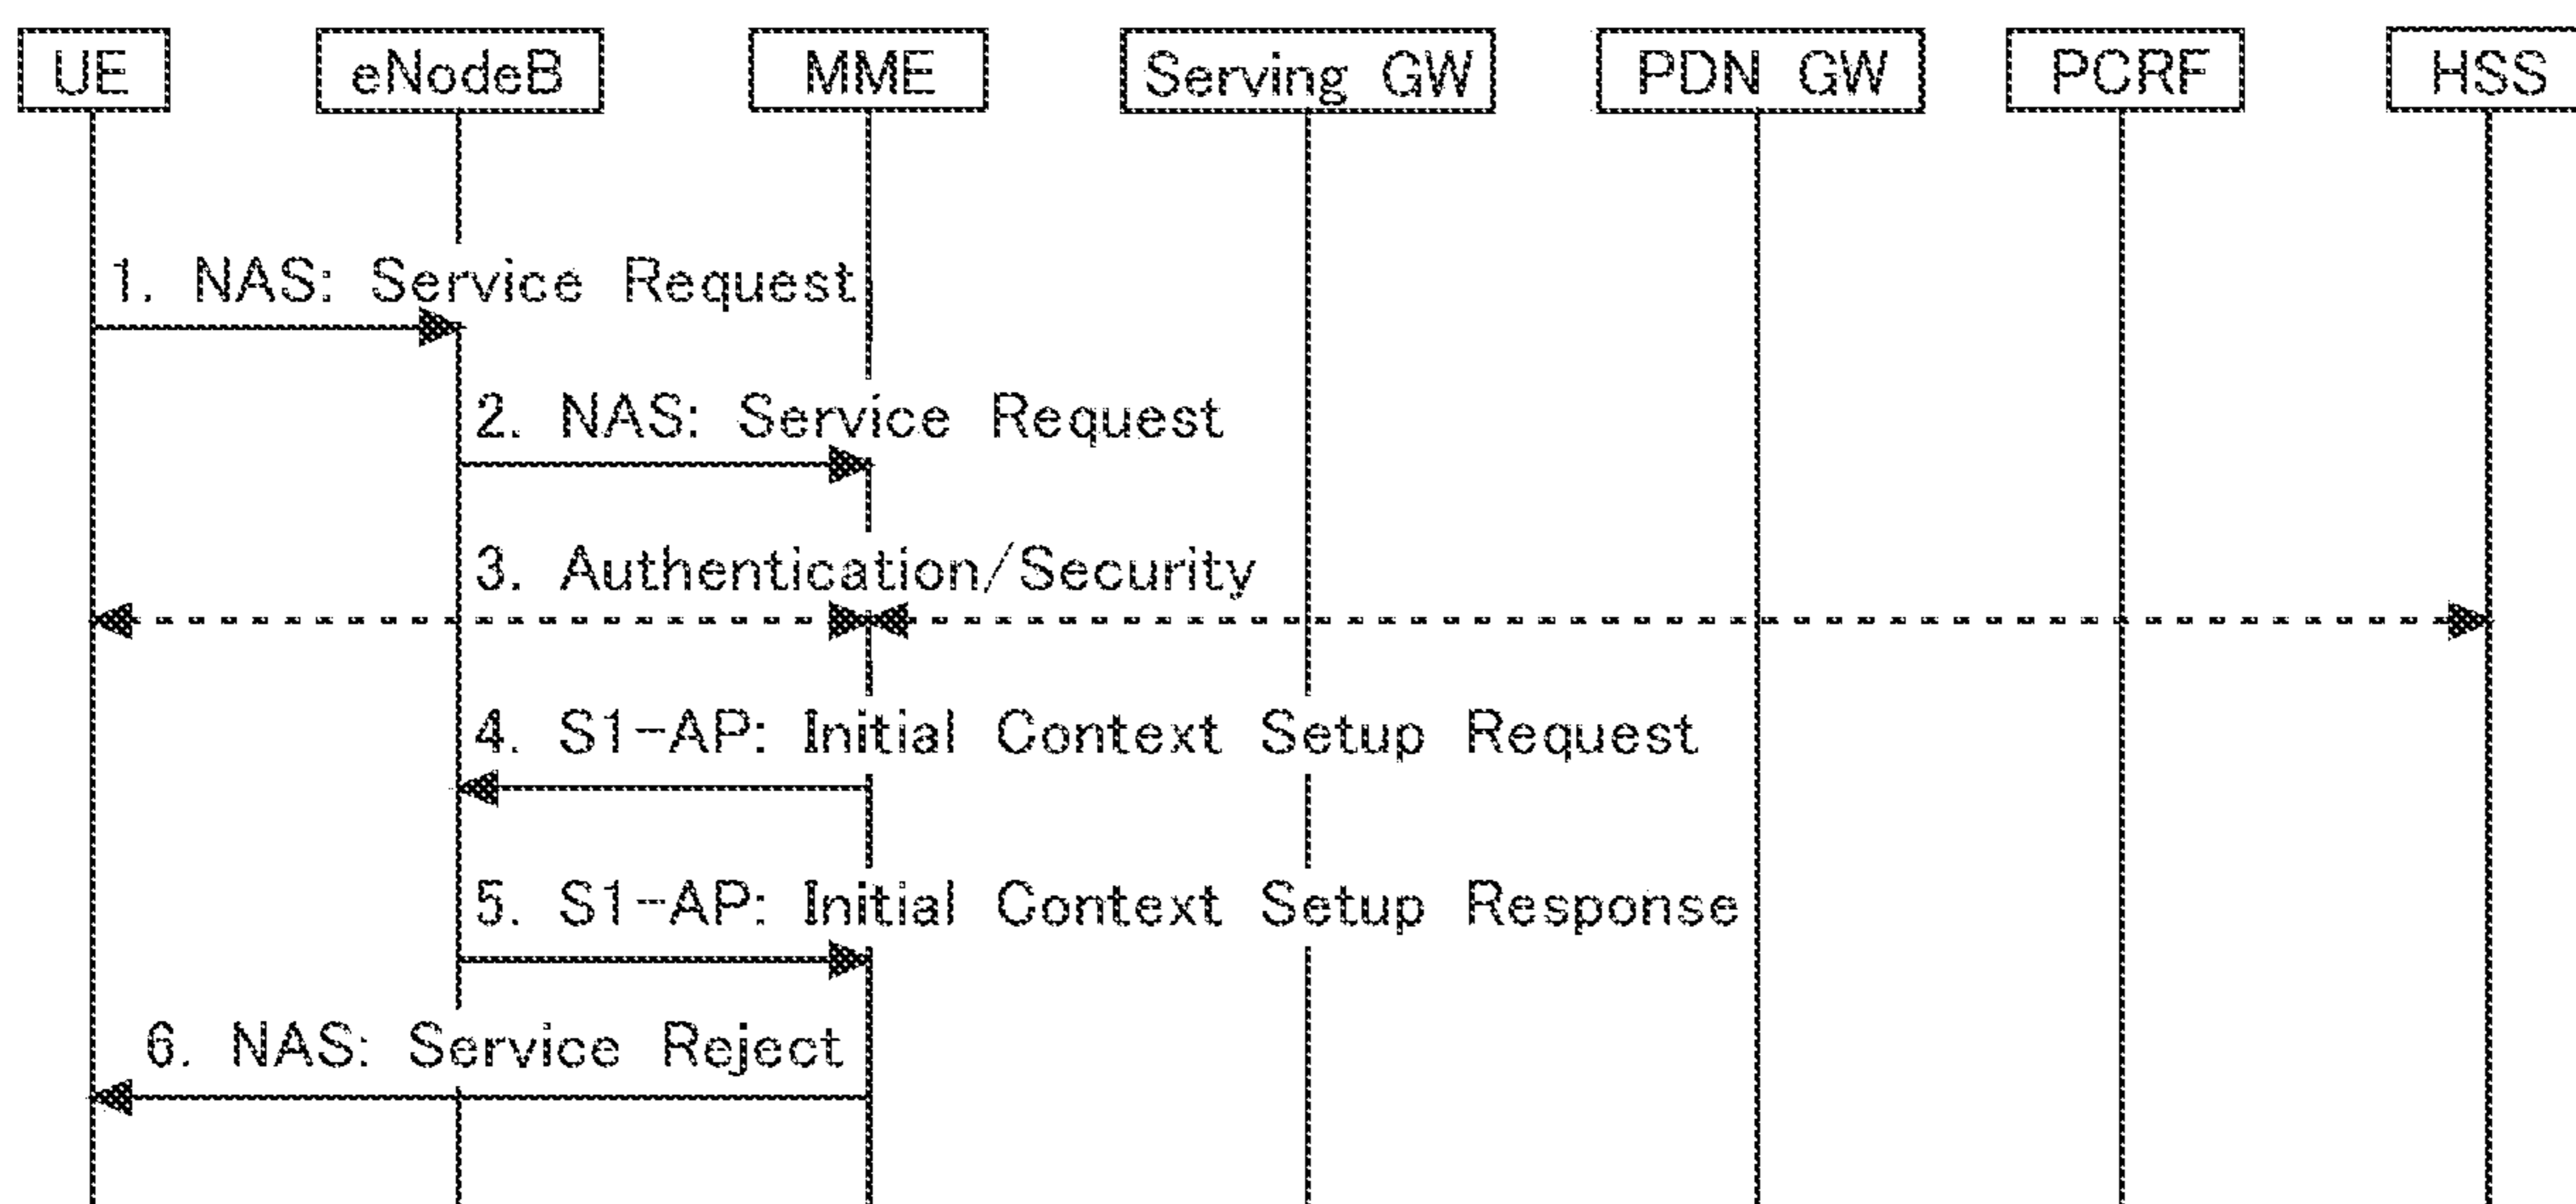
UE
eNodeB
MME
Serving GW
PDN GW
PCRF
HSS

1. NAS: Service Request

2. NAS: Service Request

3. Authentication/Security

4. S1-AP: Initial Context Setup Request

5. S1-AP: Initial Context Setup Response

6. NAS: Service Reject